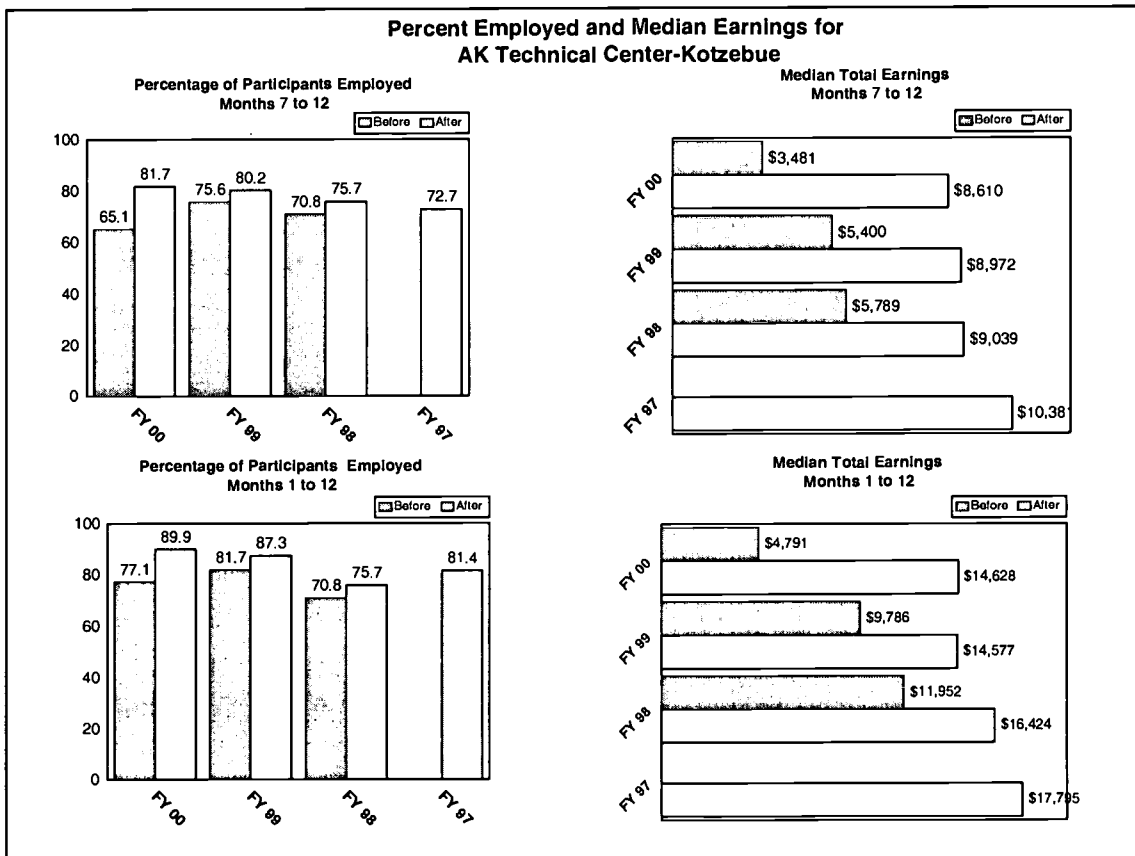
Percent Employed and Median Earnings for
AK Technical Center-Kotzebue

Percentage of Participants Employed
Months 7 to 12

Before After

100
80
60
40
20
0

65.1 81.7
75.6 80.2
70.8 75.7
72.7

FY 00
FY 99
FY 98
FY 97

Median Total Earnings
Months 7 to 12

Before After

FY 00
$3,481
$8,610
FY 99
$5,400
$8,972
FY 98
$5,789
$9,039
FY 97
$10,381

Percentage of Participants Employed
Months 1 to 12

Before After

100
80
60
40
20
0

77.1 89.9
81.7 87.3
70.8 75.7
81.4

FY 00
FY 99
FY 98
FY 97

Median Total Earnings
Months 1 to 12

Before After

FY 00
$4,791
$14,628
FY 99
$9,786
$14,577
FY 98
$11,952
$16,424
FY 97
$17,795